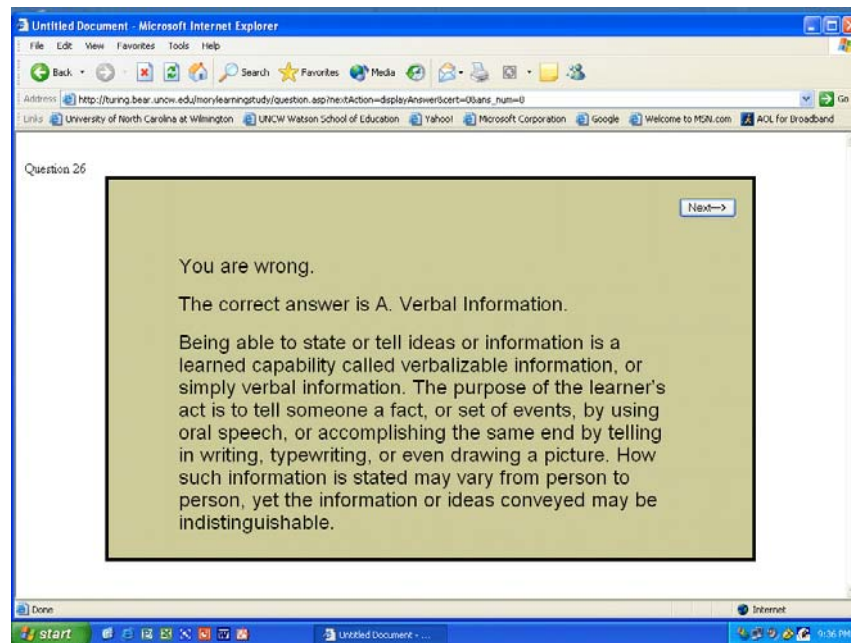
Untitled Document - Microsoft Internet Explorer

File Edit View Favorites Tools Help

Back Search Favorites Media

Address http://turing.bear.uncw.edu/morylearningstudy/question.asp?nextAction=displayAnswer&cert=0&ans_num=0 Go

Links University of North Carolina at Wilmington UNCW Watson School of Education Yahoo! Microsoft Corporation Google Welcome to MSN.com AOL for Broadband

Question 26

Next-->

You are wrong.

The correct answer is A. Verbal Information.

Being able to state or tell ideas or information is a learned capability called verbalizable information, or simply verbal information. The purpose of the learner's act is to tell someone a fact, or set of events, by using oral speech, or accomplishing the same end by telling in writing, typewriting, or even drawing a picture. How such information is stated may vary from person to person, yet the information or ideas conveyed may be indistinguishable.

Done

Internet

start

Untitled Document - ...

9:36 PM